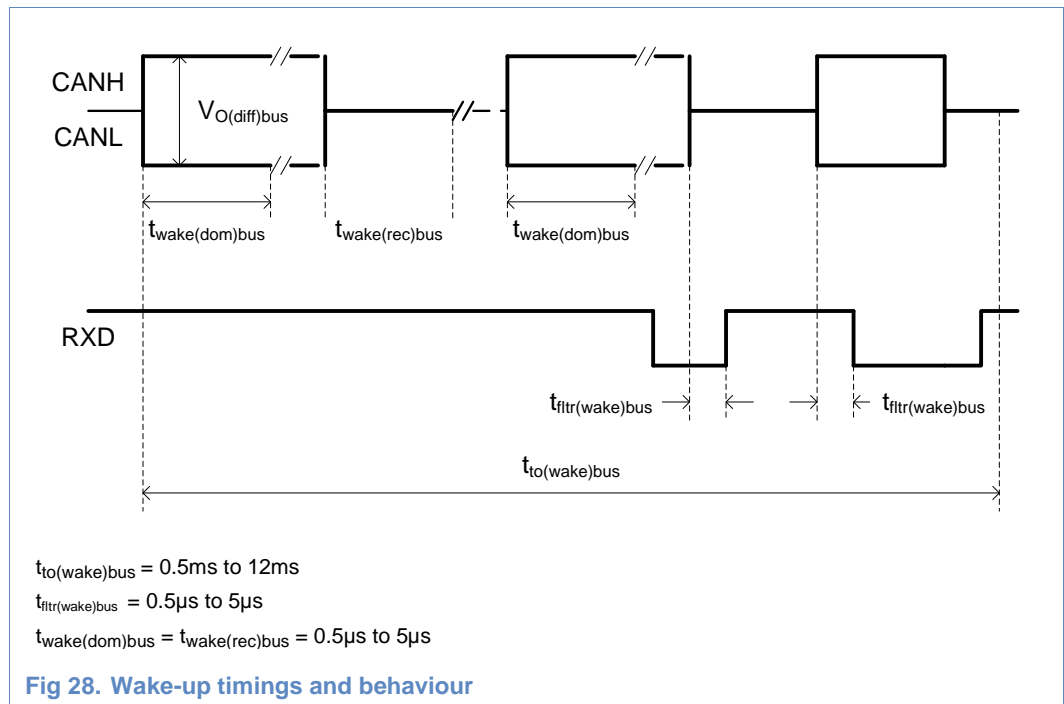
CANH

CANL

$V_{O(diff)bus}$

$t_{wake(dom)bus}$

$t_{wake(rec)bus}$

$t_{wake(dom)bus}$

RXD

$t_{fltr(wake)bus}$

$t_{fltr(wake)bus}$

$t_{to(wake)bus}$

$t_{to(wake)bus}$ = 0.5ms to 12ms

$t_{fltr(wake)bus}$ = 0.5μs to 5μs

$t_{wake(dom)bus}$ = $t_{wake(rec)bus}$ = 0.5μs to 5μs

Fig 28. Wake-up timings and behaviour